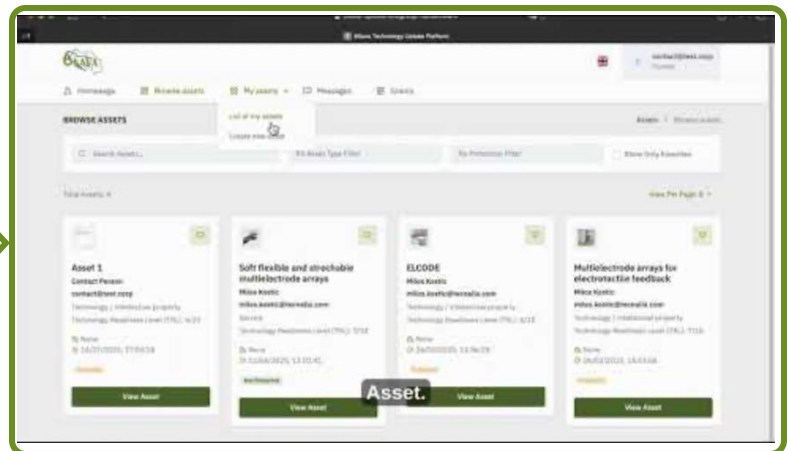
Homepage Browse assets My assets Messages Grants

List of my assets
Create new asset

BROWSE ASSETS

Assets / Browse assets

Search Assets...
All Asset Type Filter
No Protection Filter
Show Only Favorites

Total Assets: 4

View Per Page: 8

Asset 1
Contact Person:
contact@test.com

View Asset

Soft flexible and strechable multielectrode arrays
Milos Kostic
milos.kostic@tecnalia.com
Service

View Asset

ELCODE
Milos Kostic
milos.kostic@tecnalia.com

View Asset

Multielectrode arrays for electrotactile feedback
Milos Kostic
milos.kostic@tecnalia.com

View Asset

Asset.